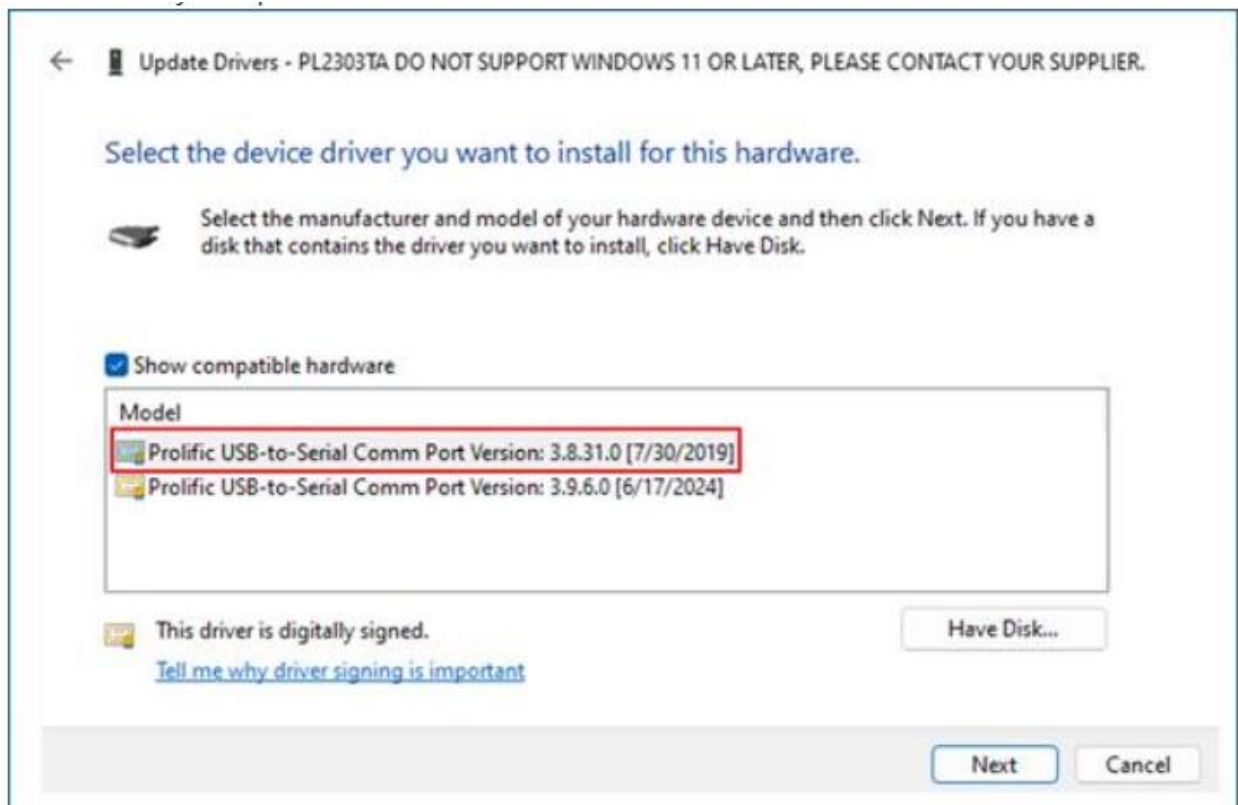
Update Drivers - PL2303TA DO NOT SUPPORT WINDOWS 11 OR LATER, PLEASE CONTACT YOUR SUPPLIER.

Select the device driver you want to install for this hardware.

Select the manufacturer and model of your hardware device and then click Next. If you have a disk that contains the driver you want to install, click Have Disk.

Show compatible hardware

Model
Prolific USB-to-Serial Comm Port Version: 3.8.31.0 [7/30/2019]
Prolific USB-to-Serial Comm Port Version: 3.9.6.0 [6/17/2024]

This driver is digitally signed.
Tell me why driver signing is important

Have Disk...

Next
Cancel